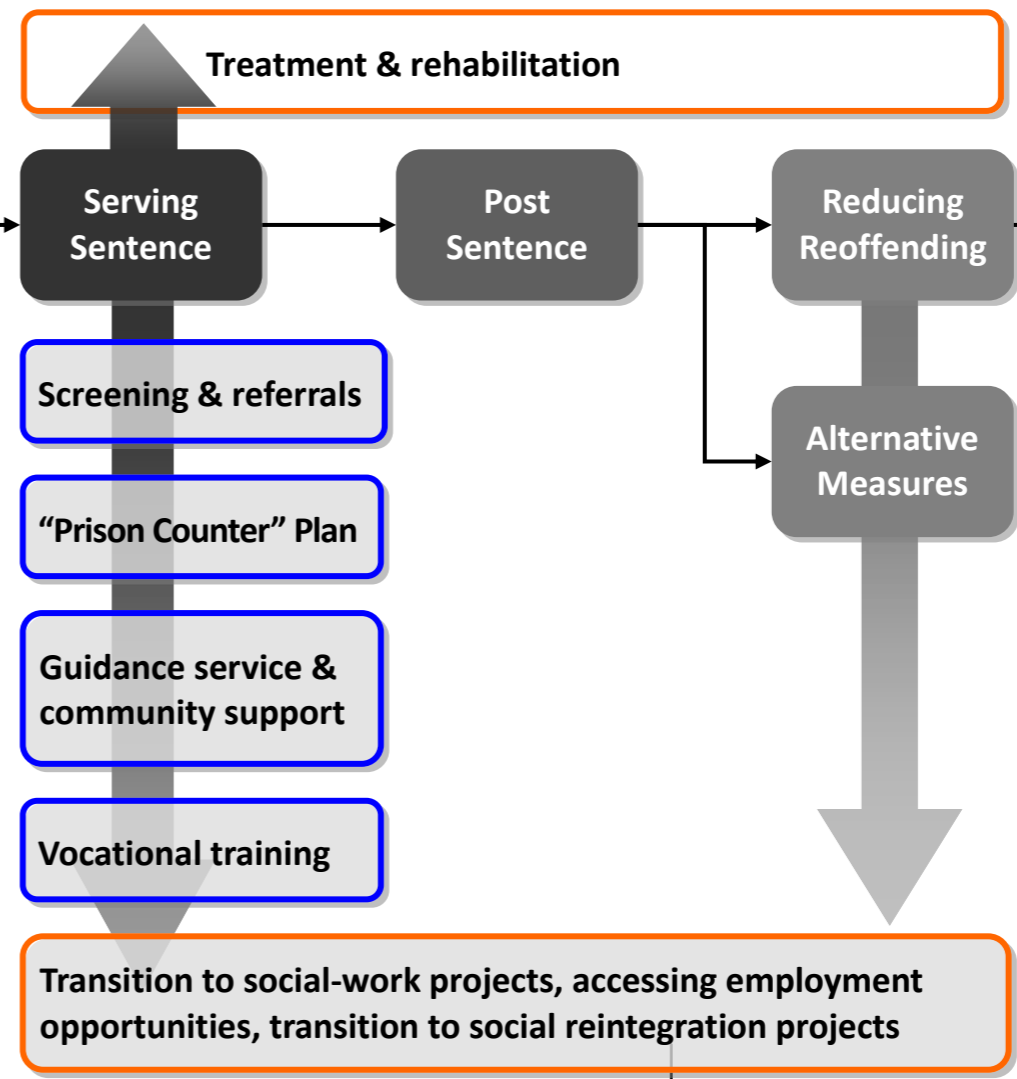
Treatment & rehabilitation

Serving Sentence

Post Sentence

Reducing Reoffending

Screening & referrals

"Prison Counter" Plan

Guidance service & community support

Vocational training

Alternative Measures

Transition to social-work projects, accessing employment opportunities, transition to social reintegration projects